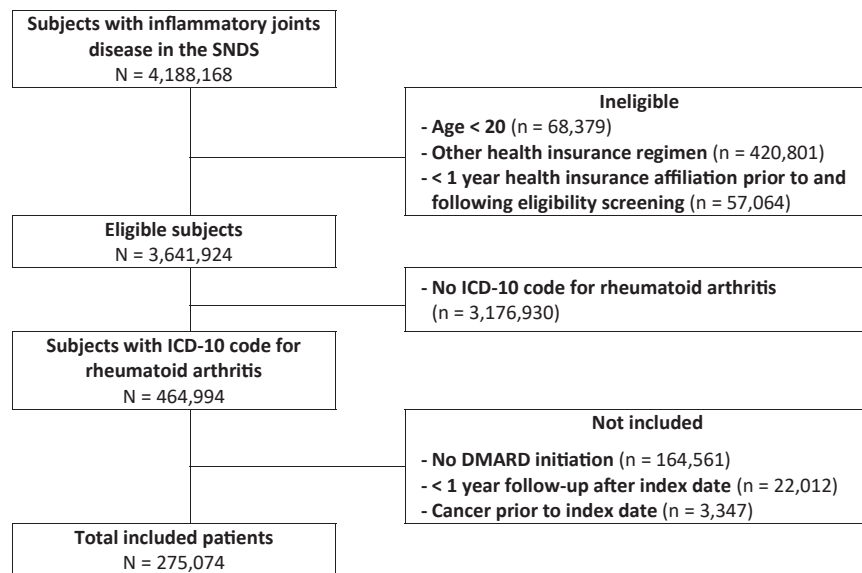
Subjects with inflammatory joints disease in the SNDS
N = 4,188,168

Ineligible
- Age < 20 (n = 68,379)
- Other health insurance regimen (n = 420,801)
- < 1 year health insurance affiliation prior to and following eligibility screening (n = 57,064)

Eligible subjects
N = 3,641,924

- No ICD-10 code for rheumatoid arthritis (n = 3,176,930)

Subjects with ICD-10 code for rheumatoid arthritis
N = 464,994

Not included
- No DMARD initiation (n = 164,561)
- < 1 year follow-up after index date (n = 22,012)
- Cancer prior to index date (n = 3,347)

Total included patients
N = 275,074